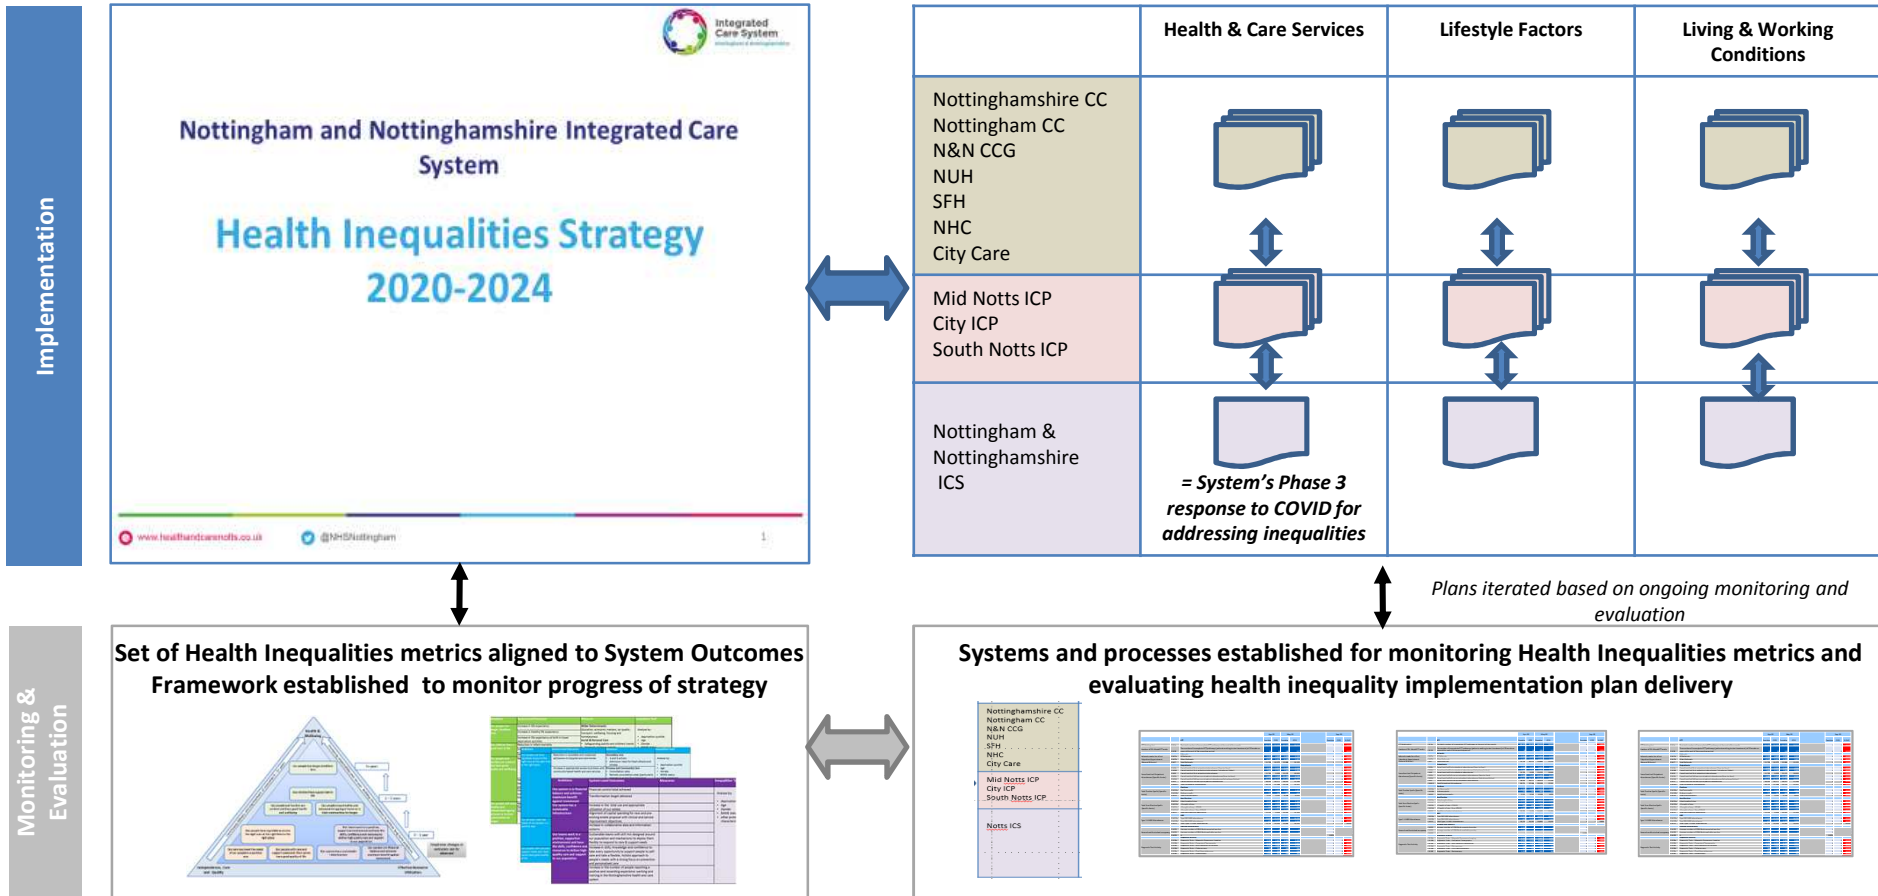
Implementation

Integrated Care System

Nottingham and Nottinghamshire Integrated Care System

Health Inequalities Strategy 2020-2024

www.healthandcarenotts.co.uk @NHSNottingham 1

| | Health & Care Services | Lifestyle Factors | Living & Working Conditions |
|---|---|---|---|
| Nottinghamshire CC<br>Nottingham CC<br>N&N CCG<br>NUH<br>SFH<br>NHC<br>City Care | | | |
| Mid Notts ICP<br>City ICP<br>South Notts ICP | | | |
| Nottingham & Nottinghamshire ICS | = System's Phase 3 response to COVID for addressing inequalities | | |

Plans iterated based on ongoing monitoring and evaluation

Monitoring & Evaluation

Set of Health Inequalities metrics aligned to System Outcomes Framework established to monitor progress of strategy

Systems and processes established for monitoring Health Inequalities metrics and evaluating health inequality implementation plan delivery

Nottinghamshire CC
Nottingham CC
N&N CCG
NUH
SFH
NHC
City Care

Mid Notts ICP
City ICP
South Notts ICP

Notts ICS